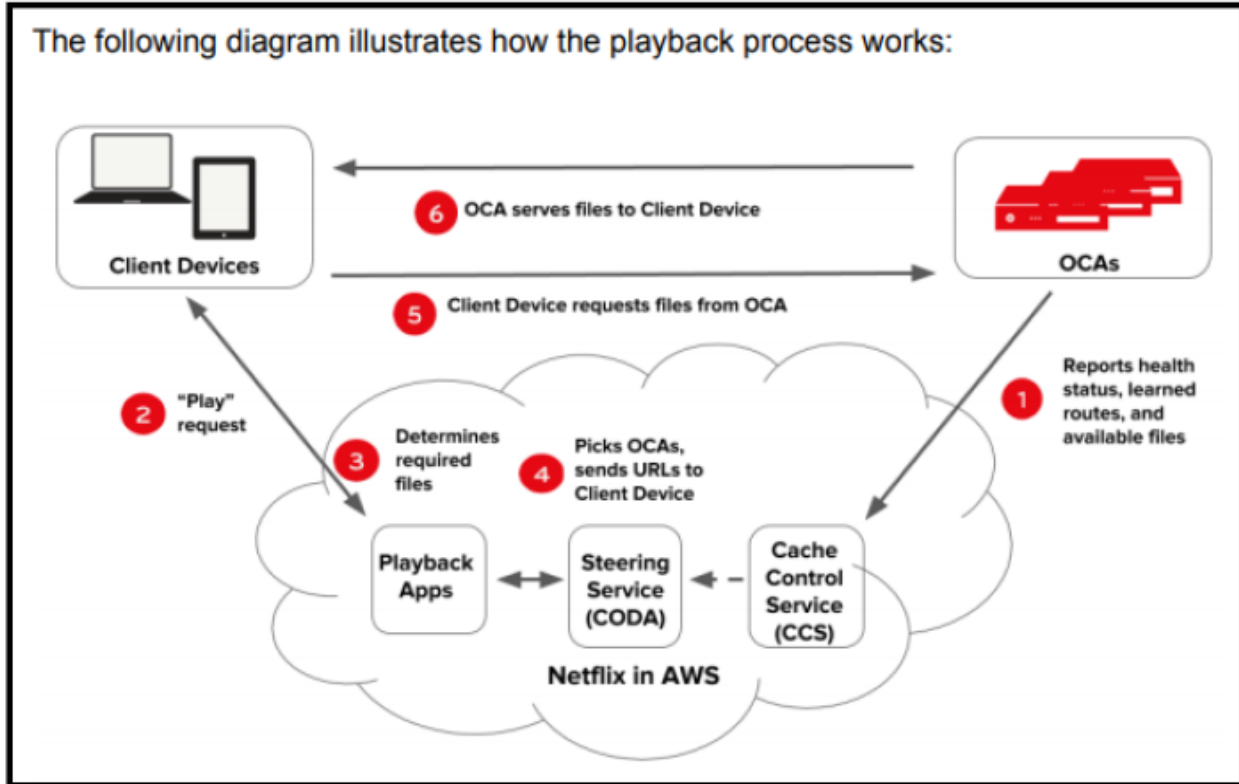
The following diagram illustrates how the playback process works:

Client Devices

6 OCA serves files to Client Device

OCAs

5 Client Device requests files from OCA

2 "Play" request

3 Determines required files

4 Picks OCAs, sends URLs to Client Device

1 Reports health status, learned routes, and available files

Playback Apps

Steering Service (CODA)

Cache Control Service (CCS)

Netflix in AWS